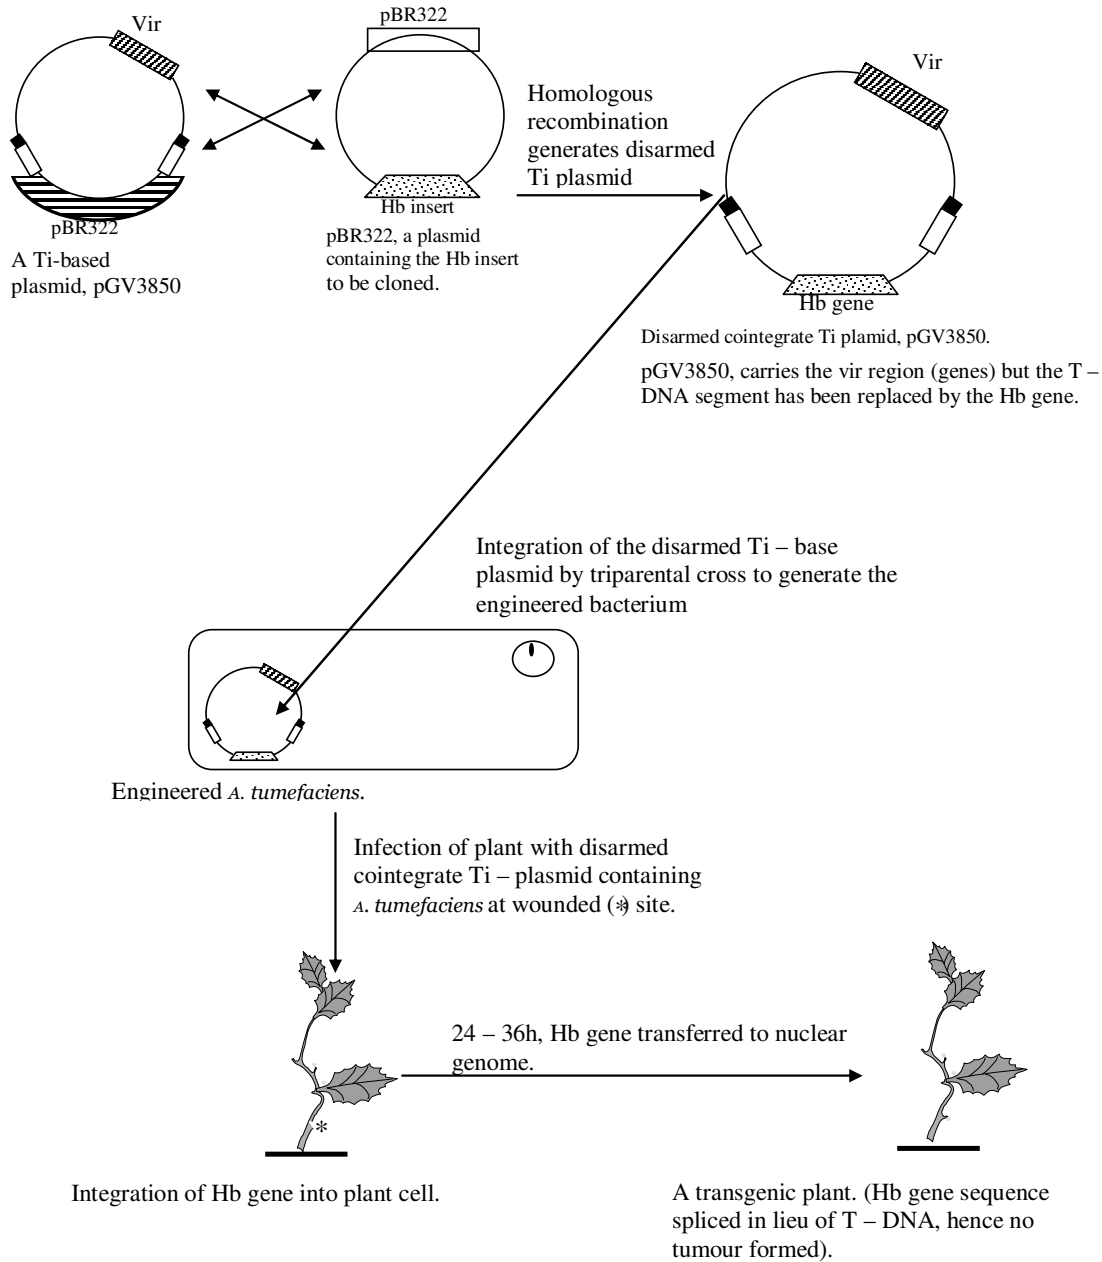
Vir

pBR322

A Ti-based plasmid, pGV3850

pBR322

Hb insert

pBR322, a plasmid containing the Hb insert to be cloned.

Homologous recombination generates disarmed Ti plasmid

Vir

Hb gene

Disarmed cointegrate Ti plamid, pGV3850.

pGV3850, carries the vir region (genes) but the T – DNA segment has been replaced by the Hb gene.

Integration of the disarmed Ti – base plasmid by triparental cross to generate the engineered bacterium

Engineered A. tumefaciens.

Infection of plant with disarmed cointegrate Ti – plasmid containing A. tumefaciens at wounded (*) site.

24 – 36h, Hb gene transferred to nuclear genome.

*

Integration of Hb gene into plant cell.

A transgenic plant. (Hb gene sequence spliced in lieu of T – DNA, hence no tumour formed).